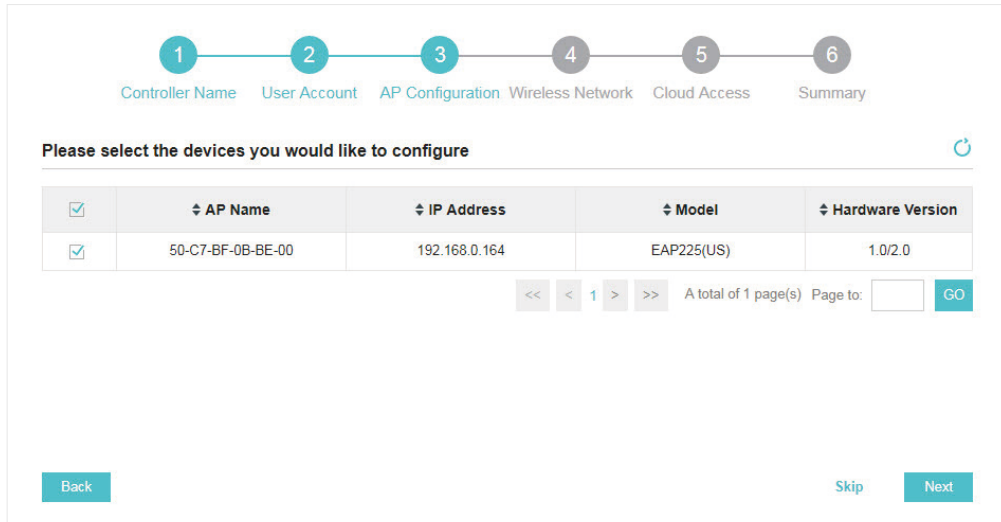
1 Controller Name
2 User Account
3 AP Configuration
4 Wireless Network
5 Cloud Access
6 Summary

Please select the devices you would like to configure

| ☑ | ⬍ AP Name | ⬍ IP Address | ⬍ Model | ⬍ Hardware Version |
|---|---|---|---|---|
| ☑ | 50-C7-BF-0B-BE-00 | 192.168.0.164 | EAP225(US) | 1.0/2.0 |

<< < 1 > >> A total of 1 page(s) Page to: GO

Back

Skip Next